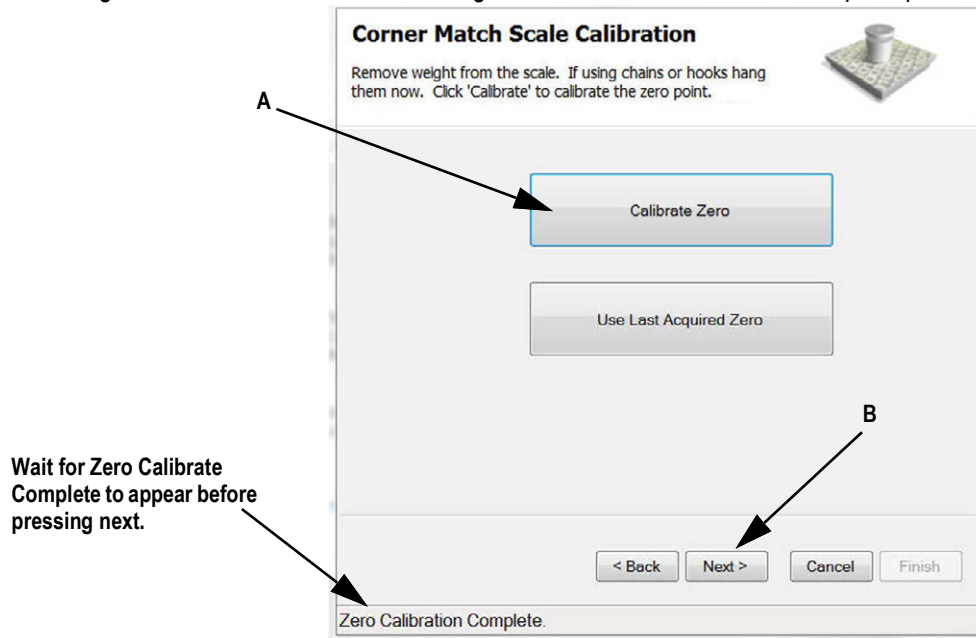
Corner Match Scale Calibration

Remove weight from the scale. If using chains or hooks hang them now. Click 'Calibrate' to calibrate the zero point.

A

Calibrate Zero

Use Last Acquired Zero

B

Wait for Zero Calibrate Complete to appear before pressing next.

< Back

Next >

Cancel

Finish

Zero Calibration Complete.